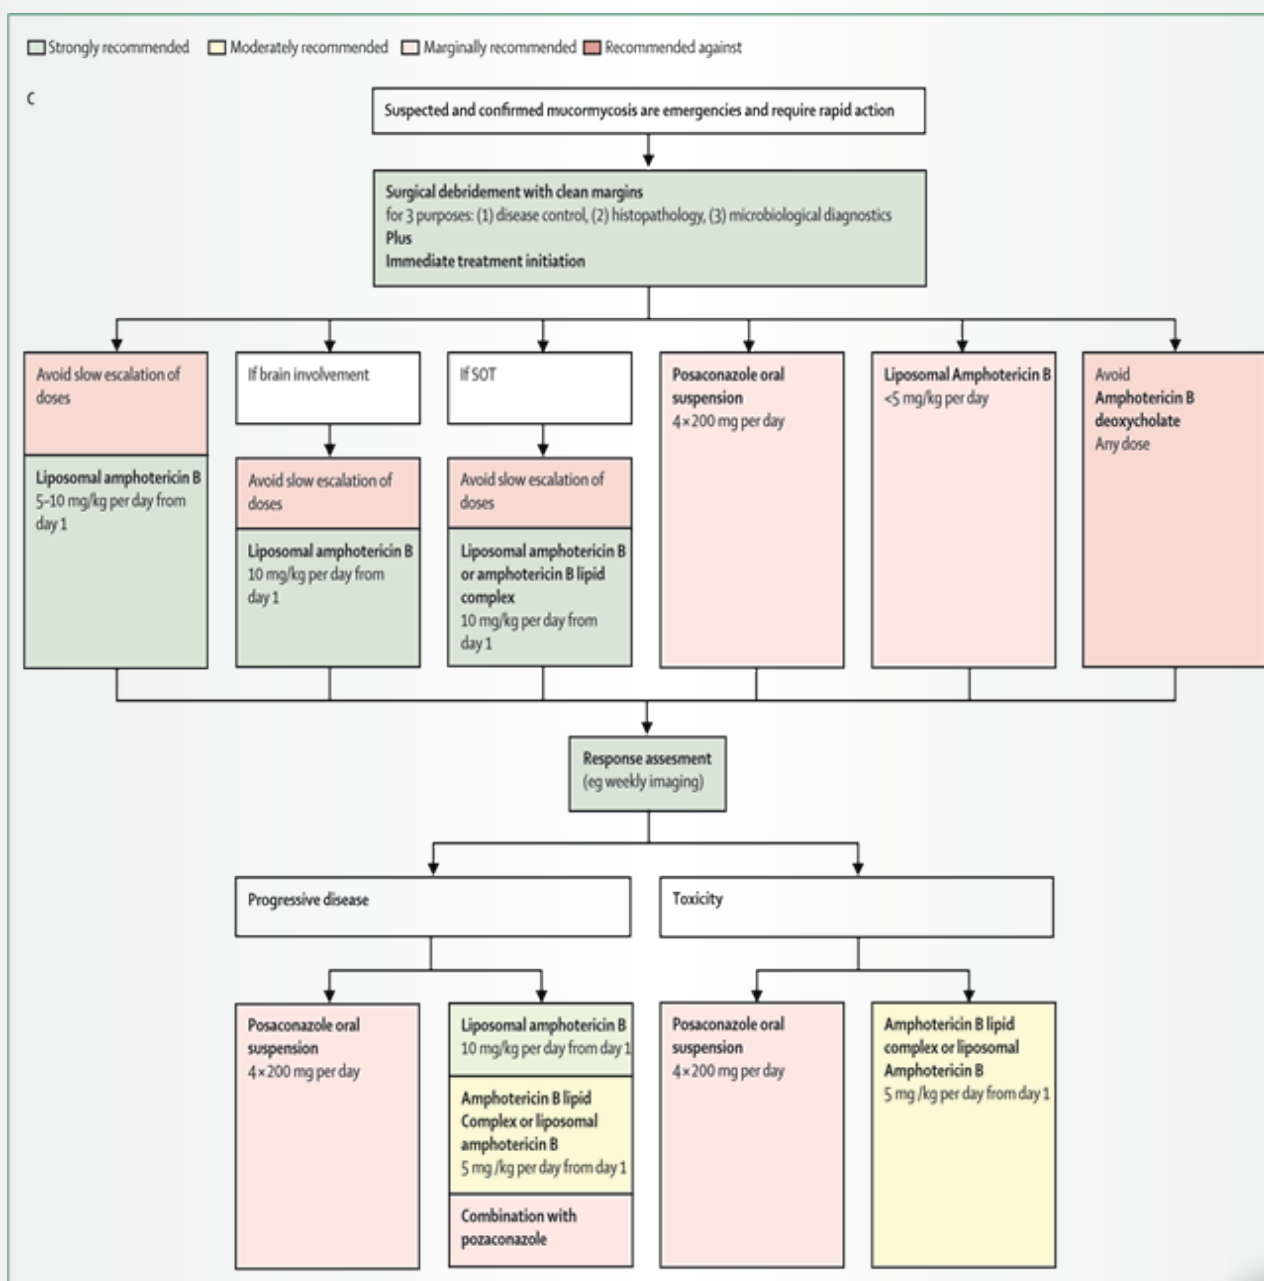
Strongly recommended Moderately recommended Marginally recommended Recommended against

C

Suspected and confirmed mucormycosis are emergencies and require rapid action

Surgical debridement with clean margins
for 3 purposes: (1) disease control, (2) histopathology, (3) microbiological diagnostics
Plus
Immediate treatment initiation

Avoid slow escalation of doses

Liposomal amphotericin B
5–10 mg/kg per day from day 1

If brain involvement

Avoid slow escalation of doses

Liposomal amphotericin B
10 mg/kg per day from day 1

If SOT

Avoid slow escalation of doses

Liposomal amphotericin B or amphotericin B lipid complex
10 mg/kg per day from day 1

Posaconazole oral suspension
4×200 mg per day

Liposomal Amphotericin B
<5 mg/kg per day

Avoid
Amphotericin B deoxycholate
Any dose

Response assesment
(eg weekly imaging)

Progressive disease

Toxicity

Posaconazole oral suspension
4×200 mg per day

Liposomal amphotericin B
10 mg/kg per day from day 1

Amphotericin B lipid Complex or liposomal amphotericin B
5 mg /kg per day from day 1

Combination with pozaconazole

Posaconazole oral suspension
4×200 mg per day

Amphotericin B lipid complex or liposomal Amphotericin B
5 mg /kg per day from day 1